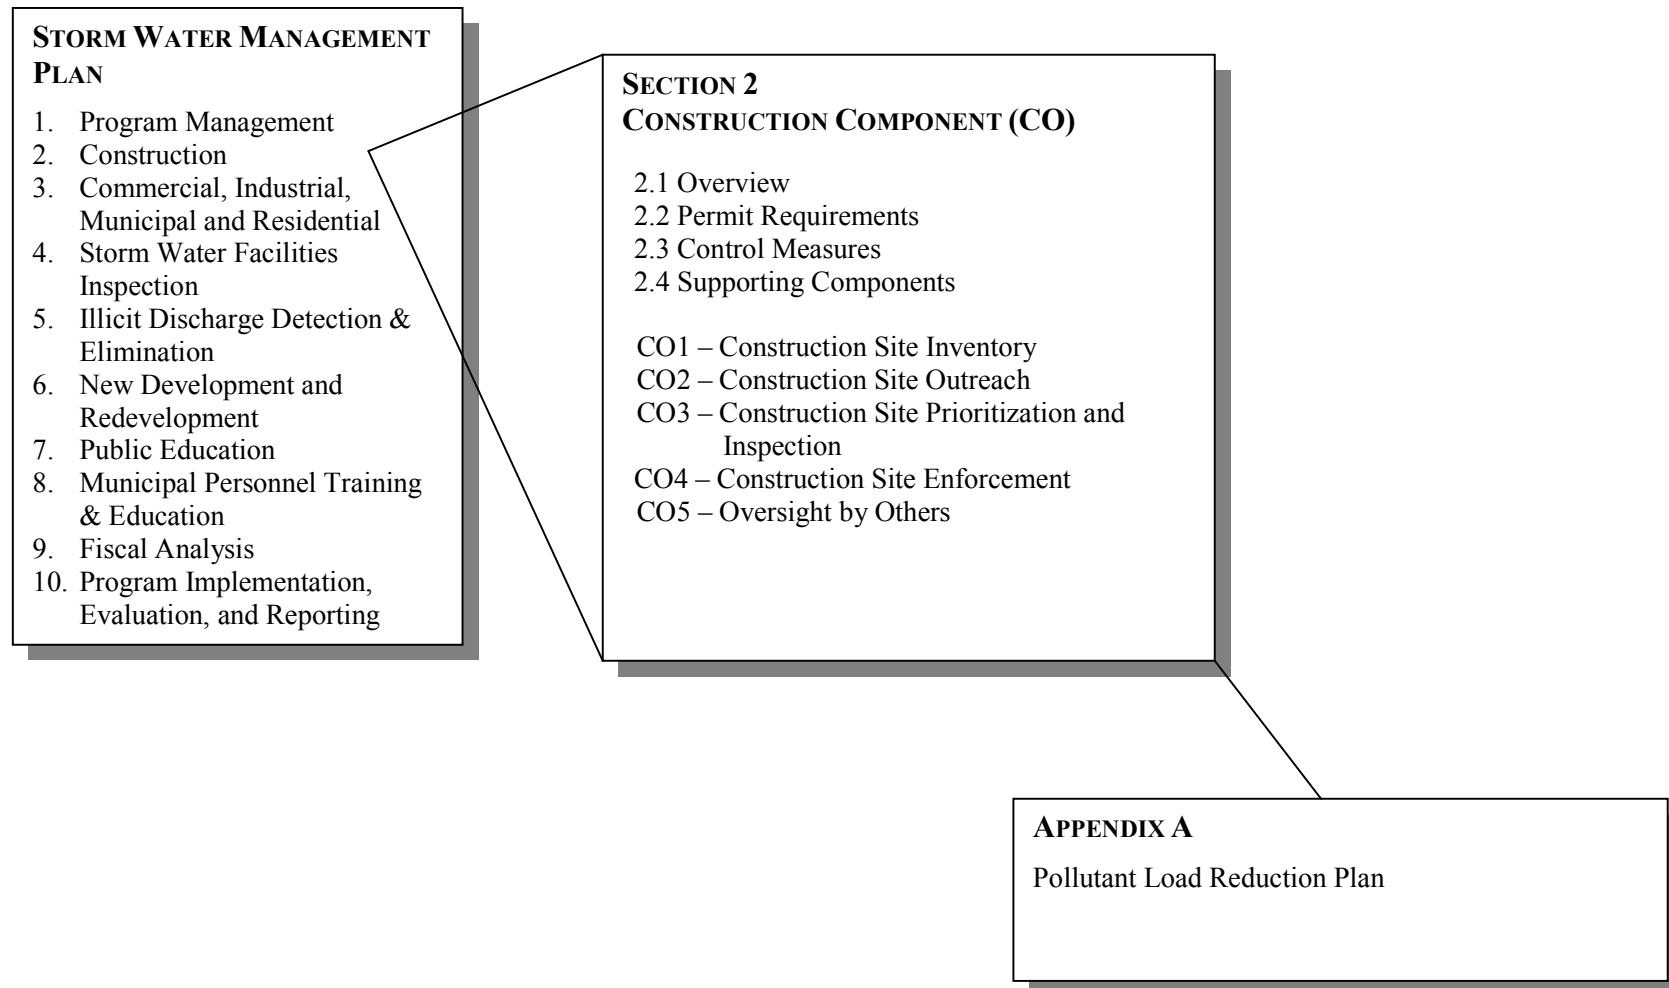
STORM WATER MANAGEMENT PLAN

1. Program Management
2. Construction
3. Commercial, Industrial, Municipal and Residential
4. Storm Water Facilities Inspection
5. Illicit Discharge Detection & Elimination
6. New Development and Redevelopment
7. Public Education
8. Municipal Personnel Training & Education
9. Fiscal Analysis
10. Program Implementation, Evaluation, and Reporting

SECTION 2
CONSTRUCTION COMPONENT (CO)

2.1 Overview
2.2 Permit Requirements
2.3 Control Measures
2.4 Supporting Components

CO1 – Construction Site Inventory
CO2 – Construction Site Outreach
CO3 – Construction Site Prioritization and Inspection
CO4 – Construction Site Enforcement
CO5 – Oversight by Others

APPENDIX A

Pollutant Load Reduction Plan